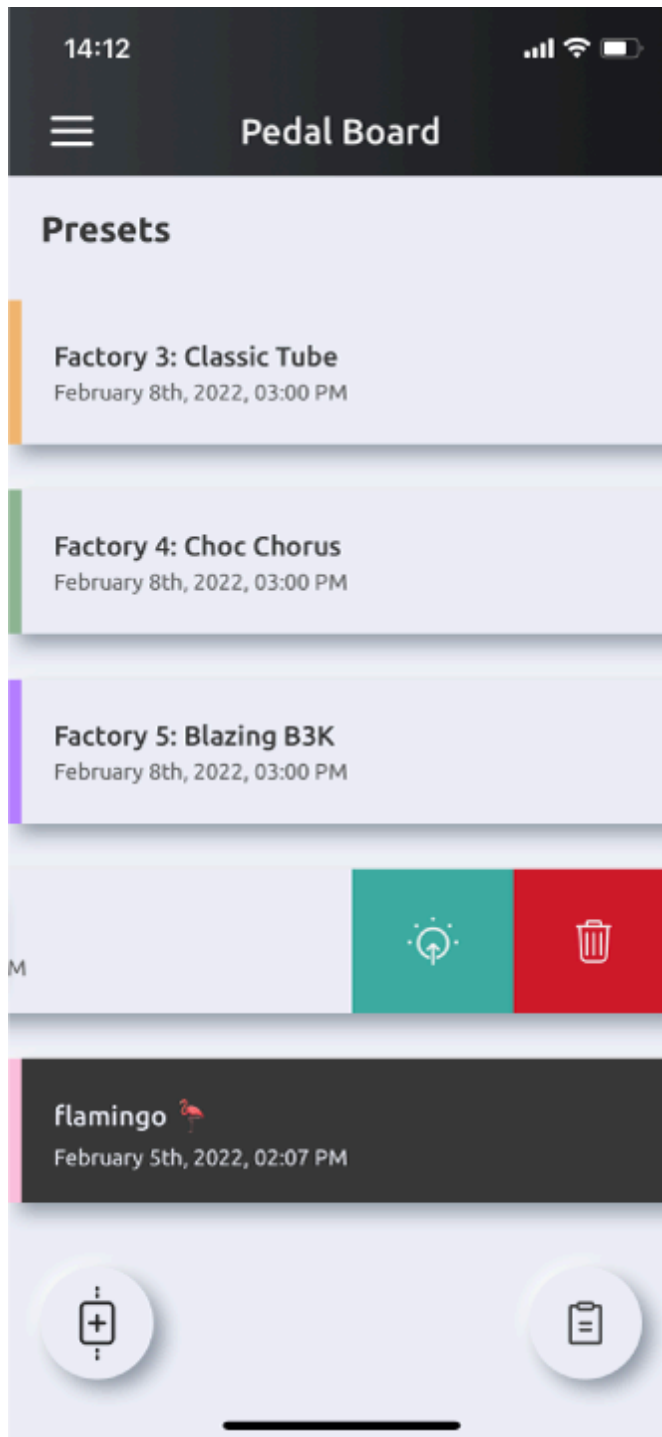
14:12

Pedal Board

Presets

Factory 3: Classic Tube
February 8th, 2022, 03:00 PM

Factory 4: Choc Chorus
February 8th, 2022, 03:00 PM

Factory 5: Blazing B3K
February 8th, 2022, 03:00 PM

M

flamingo 🦩
February 5th, 2022, 02:07 PM